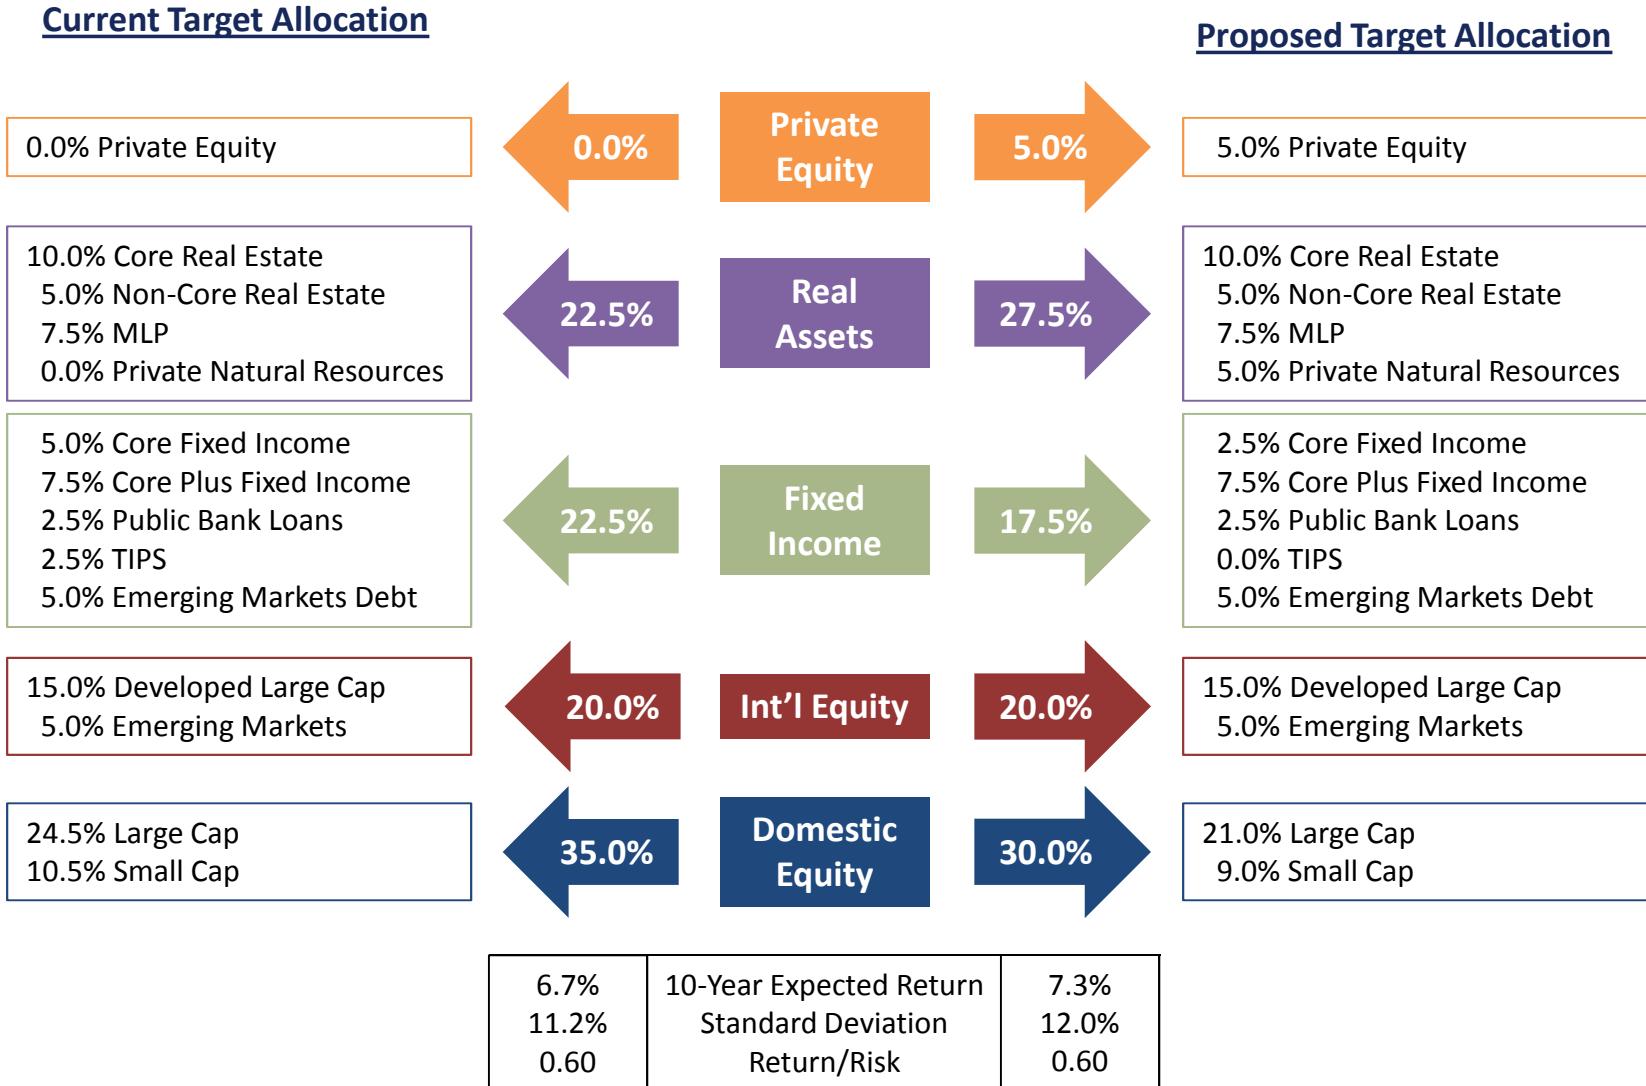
Current Target Allocation

Proposed Target Allocation

0.0% Private Equity

0.0%

Private Equity

5.0%

5.0% Private Equity

10.0% Core Real Estate
5.0% Non-Core Real Estate
7.5% MLP
0.0% Private Natural Resources

22.5%

Real Assets

27.5%

10.0% Core Real Estate
5.0% Non-Core Real Estate
7.5% MLP
5.0% Private Natural Resources

5.0% Core Fixed Income
7.5% Core Plus Fixed Income
2.5% Public Bank Loans
2.5% TIPS
5.0% Emerging Markets Debt

22.5%

Fixed Income

17.5%

2.5% Core Fixed Income
7.5% Core Plus Fixed Income
2.5% Public Bank Loans
0.0% TIPS
5.0% Emerging Markets Debt

15.0% Developed Large Cap
5.0% Emerging Markets

20.0%

Int'l Equity

20.0%

15.0% Developed Large Cap
5.0% Emerging Markets

24.5% Large Cap
10.5% Small Cap

35.0%

Domestic Equity

30.0%

21.0% Large Cap
9.0% Small Cap

| 6.7%<br>11.2%<br>0.60 | 10-Year Expected Return<br>Standard Deviation<br>Return/Risk | 7.3%<br>12.0%<br>0.60 |
|---|---|---|